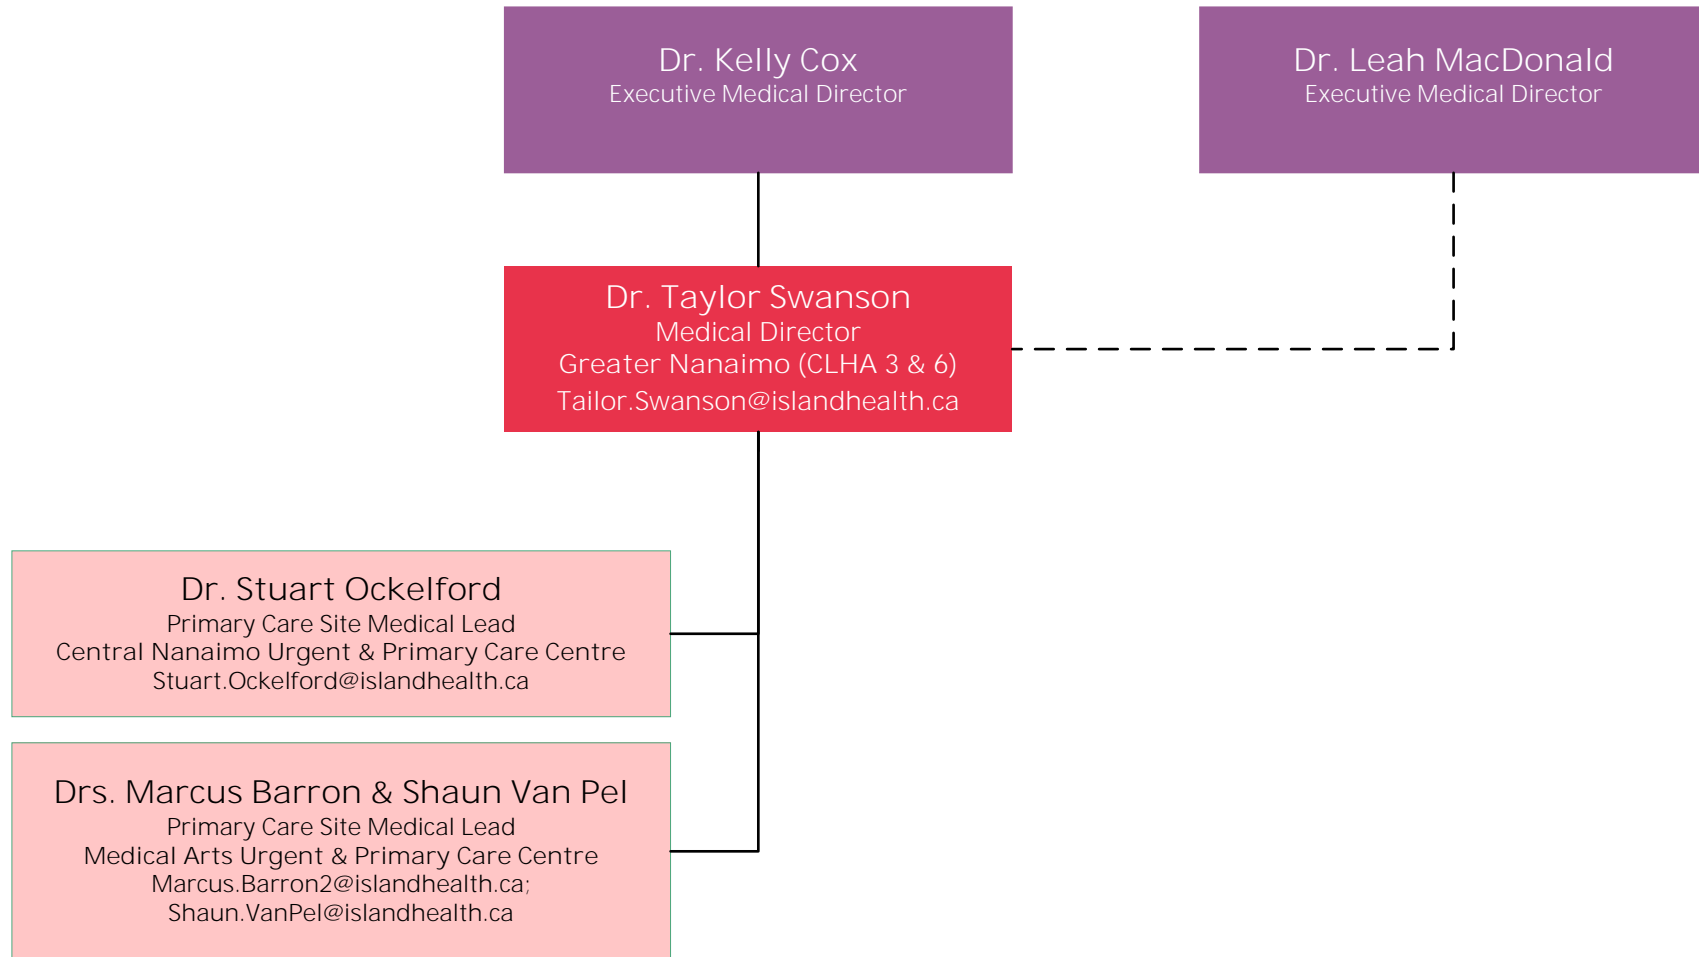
Dr. Kelly Cox
Executive Medical Director

Dr. Leah MacDonald
Executive Medical Director

Dr. Taylor Swanson
Medical Director
Greater Nanaimo (CLHA 3 & 6)
Tailor.Swanson@islandhealth.ca

Dr. Stuart Ockelford
Primary Care Site Medical Lead
Central Nanaimo Urgent & Primary Care Centre
Stuart.Ockelford@islandhealth.ca

Drs. Marcus Barron & Shaun Van Pel
Primary Care Site Medical Lead
Medical Arts Urgent & Primary Care Centre
Marcus.Barron2@islandhealth.ca;
Shaun.VanPel@islandhealth.ca